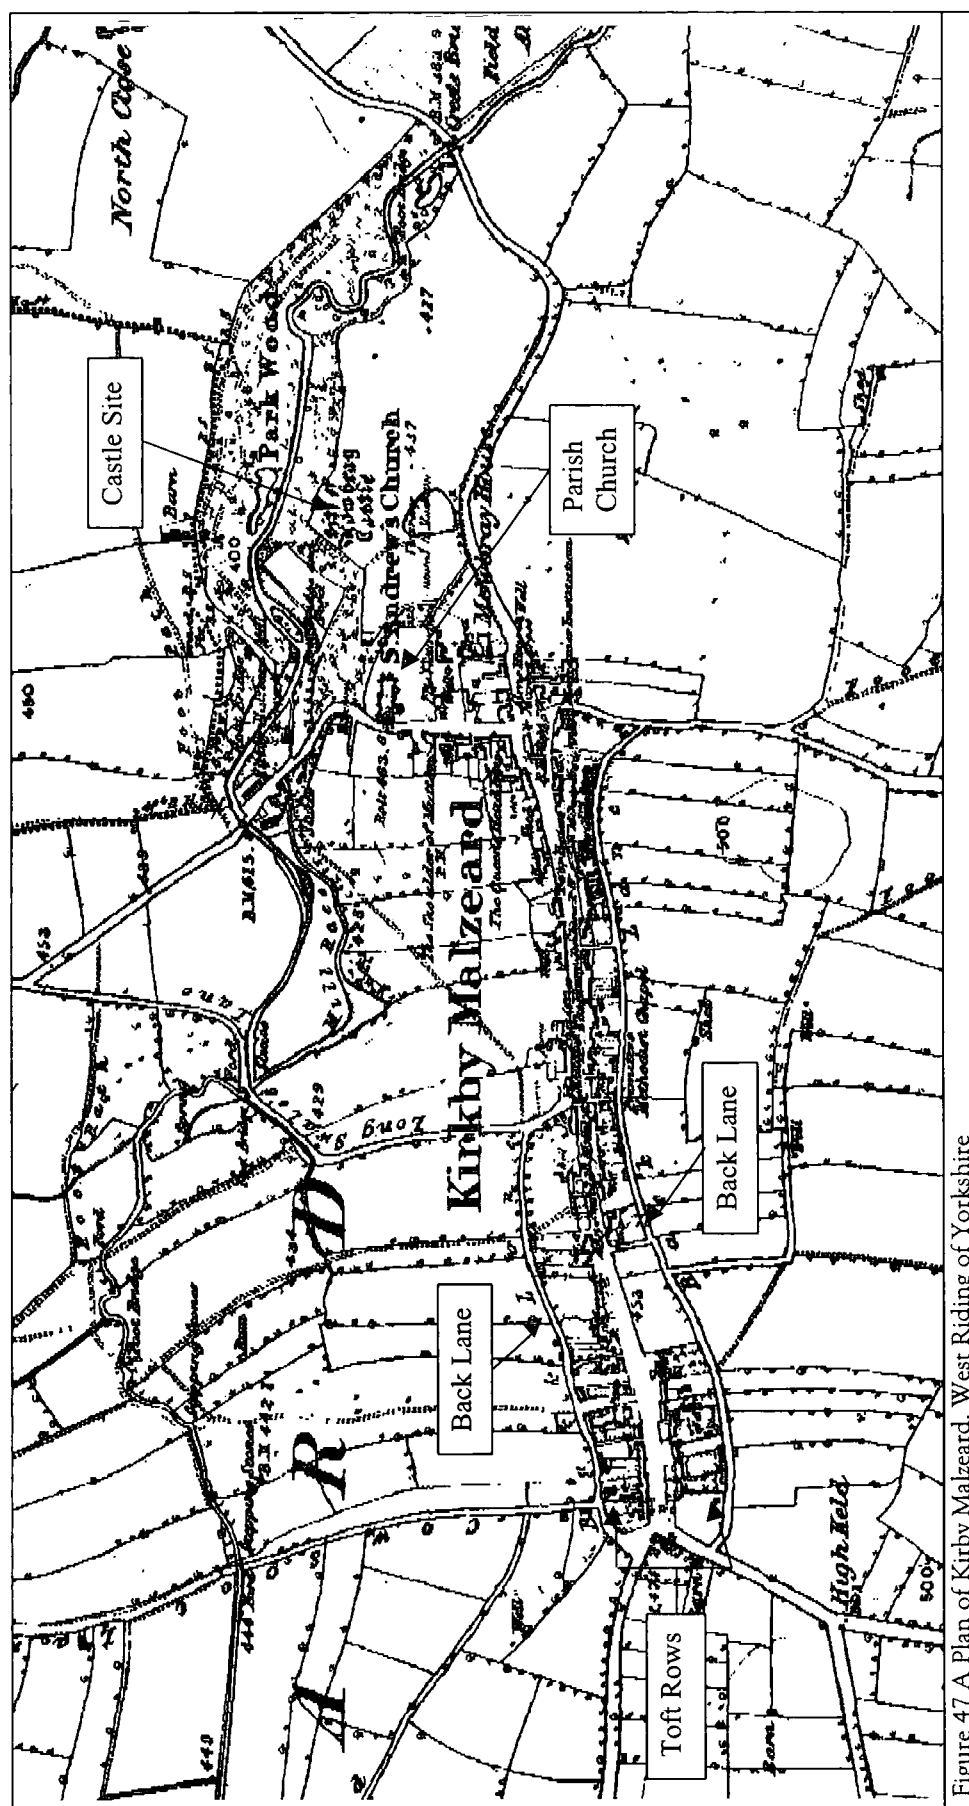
North Close

Castle Site

Park Wood

St Andrew's Church

Parish Church

Kirkby Malzeard

Long Lane

Back Lane

Back Lane

Toft Rows

High Field

Figure 47 A Plan of Kirby Malzeard, West Riding of Yorkshire